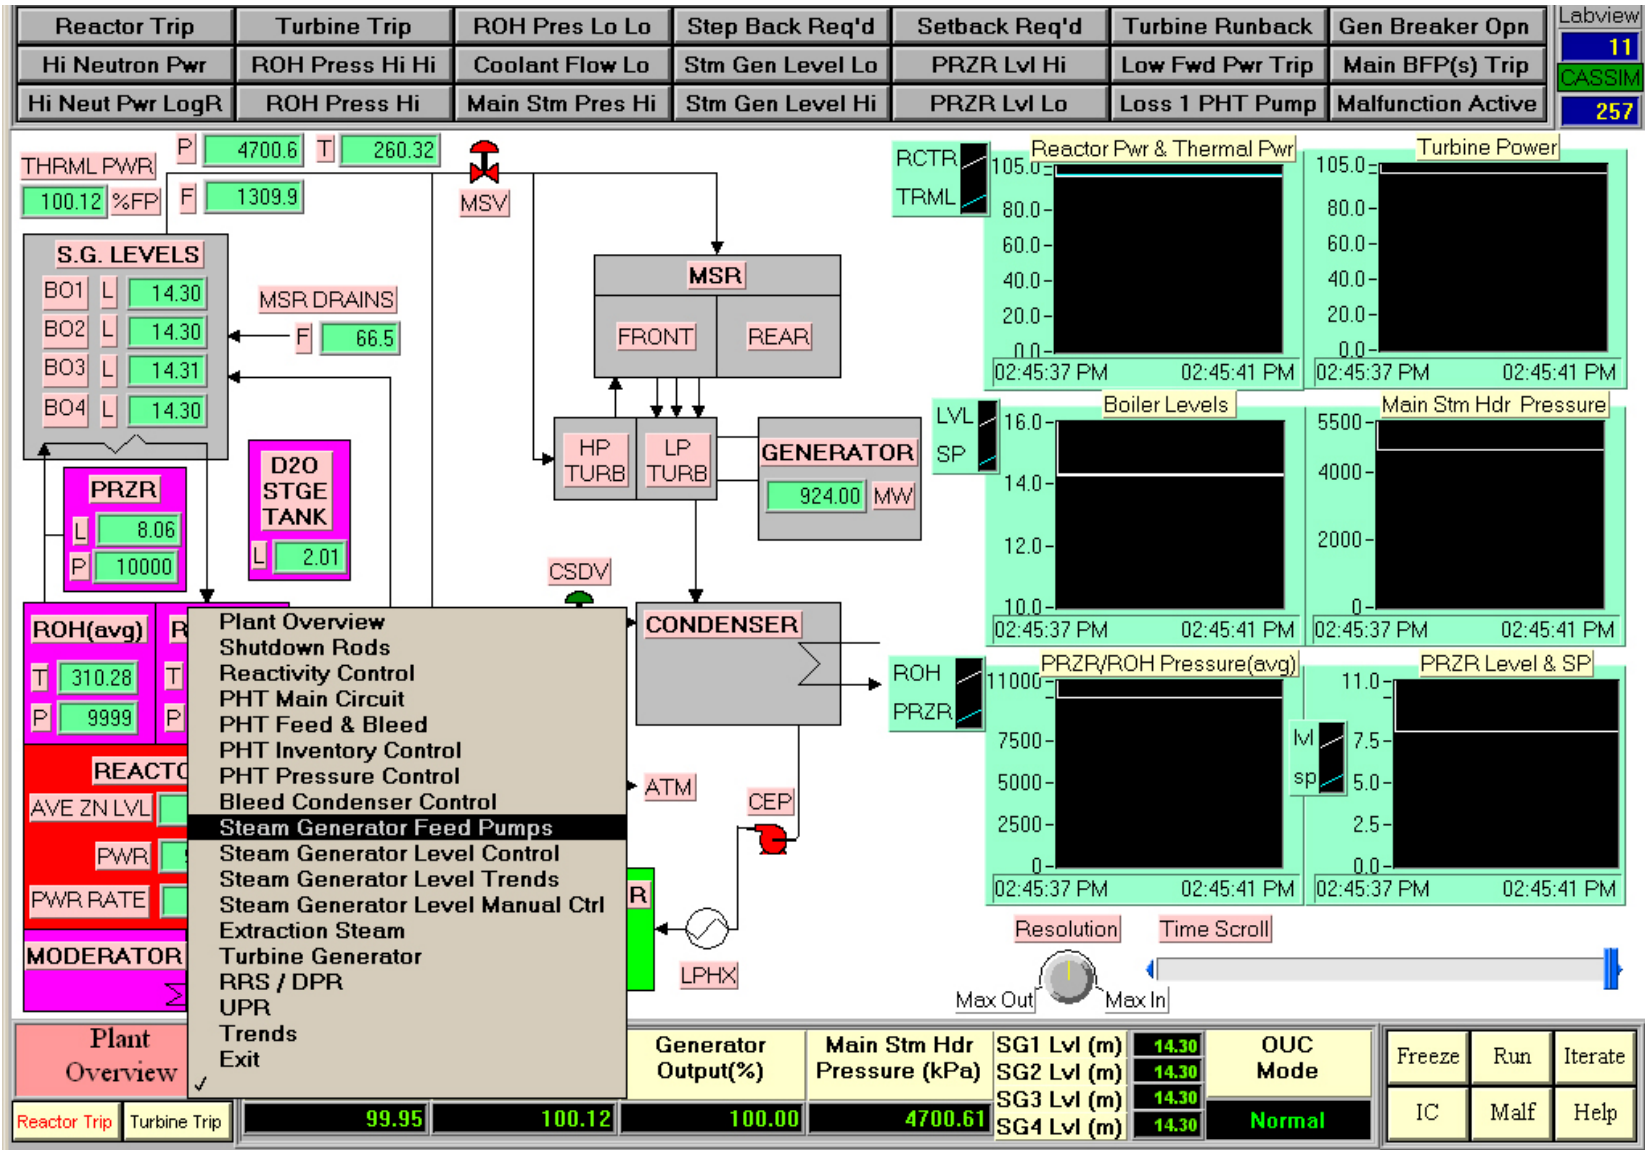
Reactor Trip | Turbine Trip | ROH Pres Lo Lo | Step Back Req'd | Setback Req'd | Turbine Runback | Gen Breaker Opn
Hi Neutron Pwr | ROH Press Hi Hi | Coolant Flow Lo | Stm Gen Level Lo | PRZR Lvl Hi | Low Fwd Pwr Trip | Main BFP(s) Trip
Hi Neut Pwr LogR | ROH Press Hi | Main Stm Pres Hi | Stm Gen Level Hi | PRZR Lvl Lo | Loss 1 PHT Pump | Malfunction Active

Labview
11
CASSIM
257

THRML PWR
100.12 %FP
P 4700.6 T 260.32
F 1309.9
MSV

S.G. LEVELS
BO1 L 14.30
BO2 L 14.30
BO3 L 14.31
BO4 L 14.30

MSR DRAINS
F 66.5

MSR
FRONT REAR

HP TURB
LP TURB
GENERATOR
924.00 MW

PRZR
L 8.06
P 10000

D2O STGE TANK
L 2.01

CSDV
CONDENSER
ATM
CEP
LPHX

ROH(avg)
T 310.28
P 9999
R
T
P
REACTO
AVE ZN LVL
PWR
PWR RATE
MODERATOR
R

Plant Overview
Shutdown Rods
Reactivity Control
PHT Main Circuit
PHT Feed & Bleed
PHT Inventory Control
PHT Pressure Control
Bleed Condenser Control
Steam Generator Feed Pumps
Steam Generator Level Control
Steam Generator Level Trends
Steam Generator Level Manual Ctrl
Extraction Steam
Turbine Generator
RRS / DPR
UPR
Trends
Exit
✓

RCTR
TRML
Reactor Pwr & Thermal Pwr
105.0
80.0
60.0
40.0
20.0
0.0
02:45:37 PM 02:45:41 PM

Turbine Power
105.0
80.0
60.0
40.0
20.0
0.0
02:45:37 PM 02:45:41 PM

LVL
SP
Boiler Levels
16.0
14.0
12.0
10.0
02:45:37 PM 02:45:41 PM

Main Stm Hdr Pressure
5500
4000
2000
0
02:45:37 PM 02:45:41 PM

ROH
PRZR
PRZR/ROH Pressure(avg)
11000
7500
5000
2500
0
02:45:37 PM 02:45:41 PM

PRZR Level & SP
lvl
sp
11.0
7.5
5.0
2.5
0.0
02:45:37 PM 02:45:41 PM

Resolution
Time Scroll
Max Out Max In

Plant Overview
Reactor Trip | Turbine Trip
99.95 | 100.12
Generator Output(%) 100.00
Main Stm Hdr Pressure (kPa) 4700.61
SG1 Lvl (m) 14.30
SG2 Lvl (m) 14.30
SG3 Lvl (m) 14.30
SG4 Lvl (m) 14.30
OUC Mode
Normal
Freeze | Run | Iterate
IC | Malf | Help